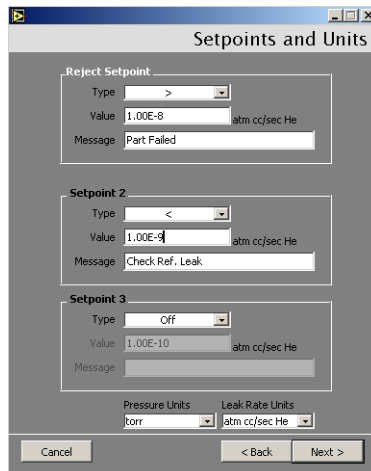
Setpoints and Units

Reject Setpoint
Type >
Value 1.00E-8 atm cc/sec He
Message Part Failed

Setpoint 2
Type <
Value 1.00E-9 atm cc/sec He
Message Check Ref. Leak

Setpoint 3
Type Off
Value 1.00E-10 atm cc/sec He
Message

Pressure Units
torr
Leak Rate Units
atm cc/sec He

Cancel
< Back
Next >